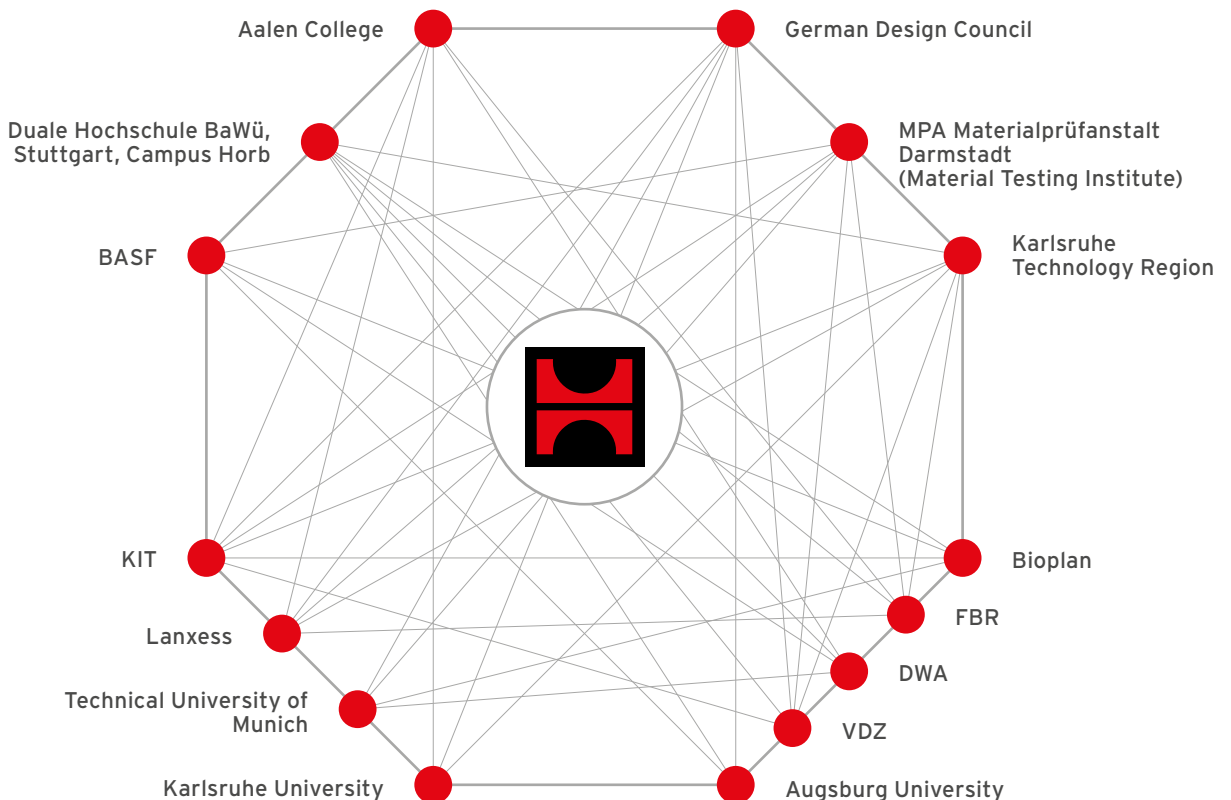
Aalen College

German Design Council

Duale Hochschule BaWü, Stuttgart, Campus Horb

MPA Materialprüfanstalt Darmstadt (Material Testing Institute)

BASF

Karlsruhe Technology Region

KIT

Bioplan

Lanxess

FBR

Technical University of Munich

DWA

VDZ

Karlsruhe University

Augsburg University